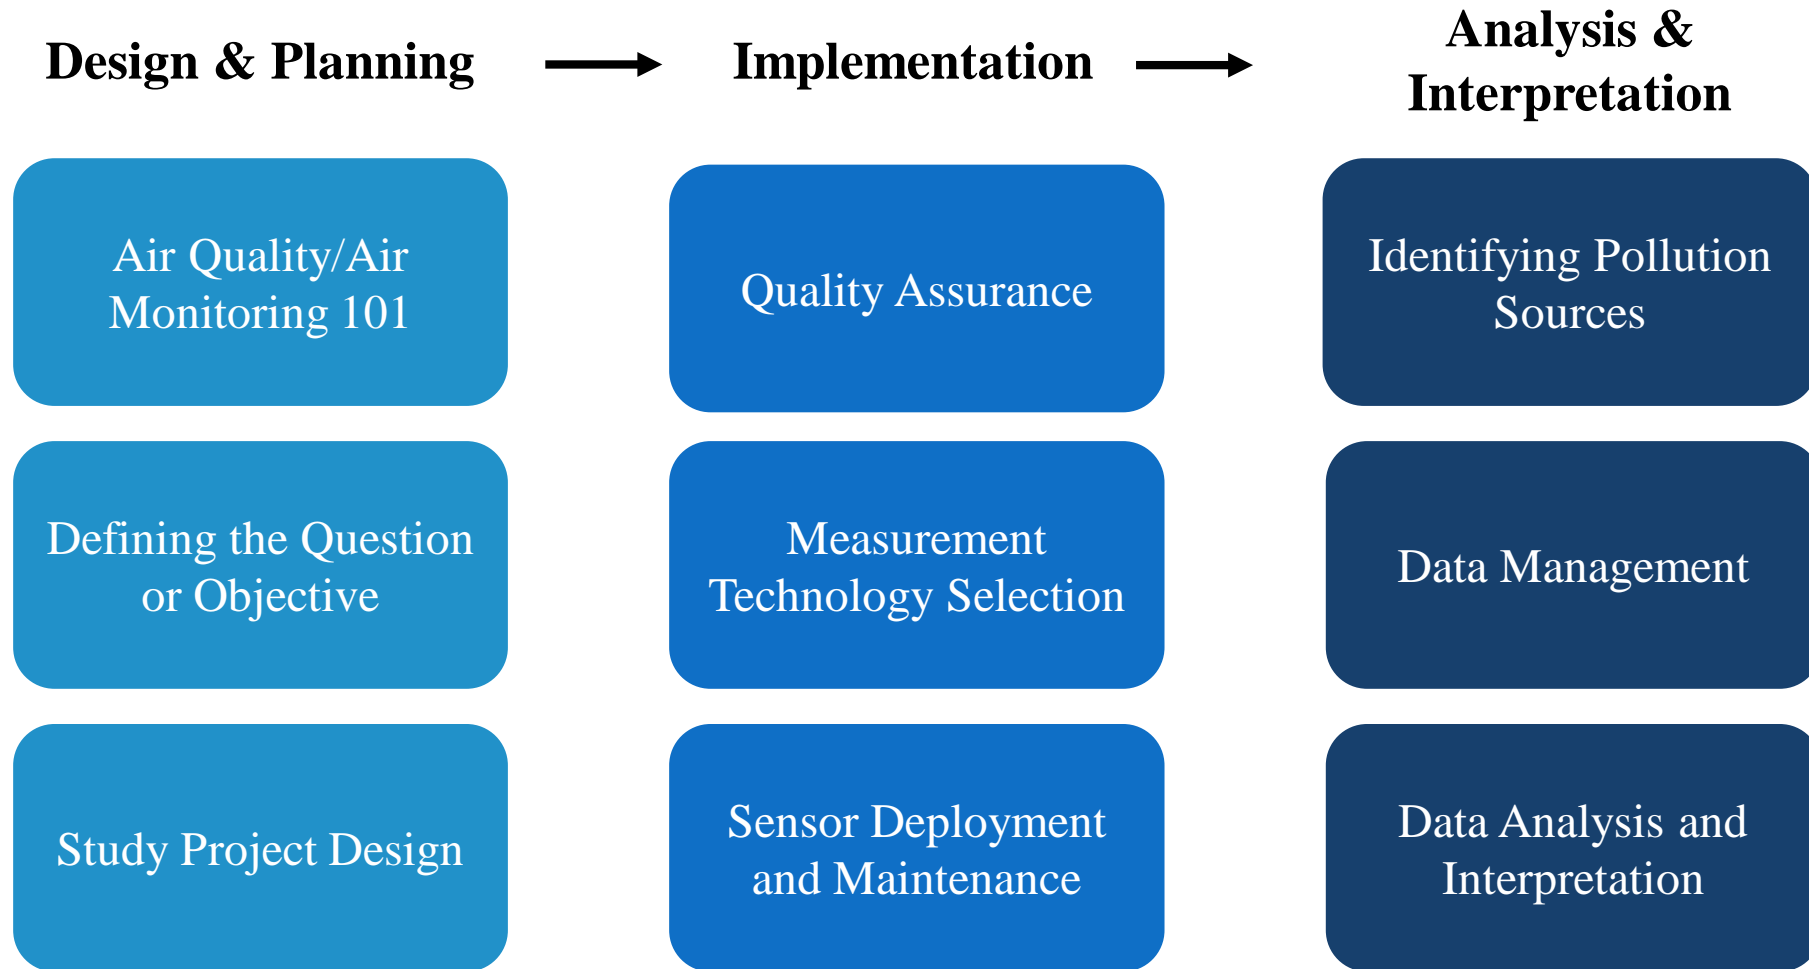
Design & Planning

Implementation

Analysis & Interpretation

Air Quality/Air Monitoring 101

Defining the Question or Objective

Study Project Design

Quality Assurance

Measurement Technology Selection

Sensor Deployment and Maintenance

Identifying Pollution Sources

Data Management

Data Analysis and Interpretation